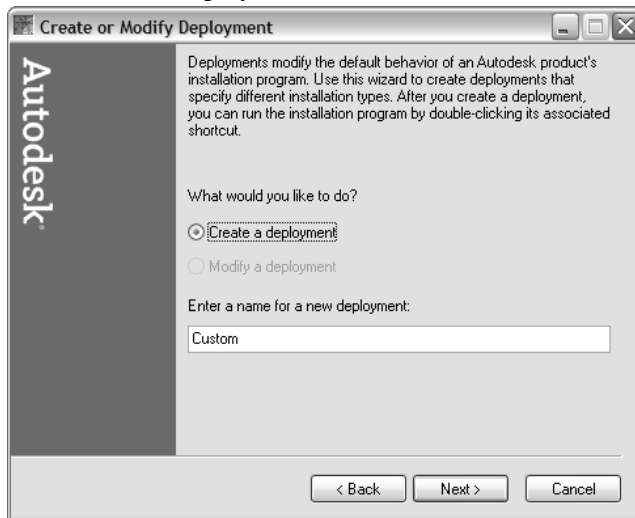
Create or Modify Deployment

Autodesk

Deployments modify the default behavior of an Autodesk product's installation program. Use this wizard to create deployments that specify different installation types. After you create a deployment, you can run the installation program by double-clicking its associated shortcut.

What would you like to do?

Create a deployment

Modify a deployment

Enter a name for a new deployment:

Custom

< Back

Next >

Cancel